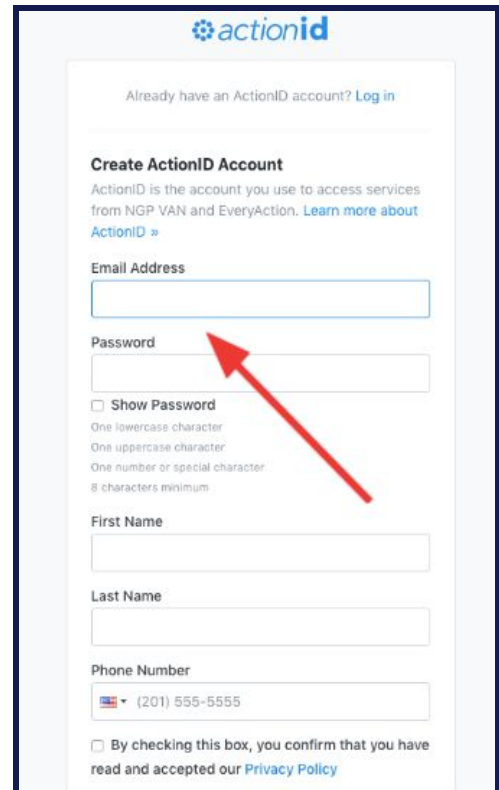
actionid

Already have an ActionID account? Log in

Create ActionID Account

ActionID is the account you use to access services from NGP VAN and EveryAction. Learn more about ActionID »

Email Address

Password

Show Password

One lowercase character
One uppercase character
One number or special character
8 characters minimum

First Name

Last Name

Phone Number

(201) 555-5555

By checking this box, you confirm that you have read and accepted our Privacy Policy